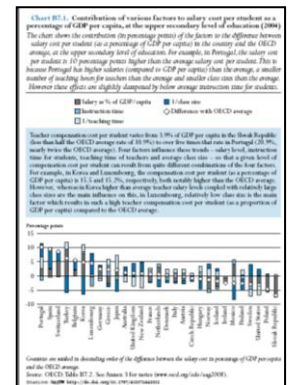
Chart B7.1. Contribution of various factors to salary cost per student as a percentage of GDP per capita, at the upper secondary level of education (2004)

The chart shows the contribution (in percentage points) of the factors to the difference between salary cost per student (as a percentage of GDP per capita) in the country and the OECD average, at the upper secondary level of education. For example, in Portugal, the salary cost per student is 10 percentage points higher than the average salary cost per student. This is because Portugal has higher salaries (compared to GDP per capita) than the average, a smaller number of teaching hours for teachers than the average and smaller class sizes than the average. However these effects are slightly dampened by below average instruction time for students.

Salary as % of GDP/capita
Instruction time
1/teaching time
1/class size
Difference with OECD average

Teacher compensation cost per student varies from 1.9% of GDP per capita in the Slovak Republic (less than half the OECD average rate of 10.9%) to over five times that rate in Portugal (20.9%, nearly twice the OECD average). Four factors influence these trends – salary level, instruction time for students, teaching time of teachers and average class size – so that a given level of compensation cost per student can result from quite different combinations of the four factors. For example, in Korea and Luxembourg, the compensation cost per student (as a percentage of GDP per capita) is 11.1 and 11.3%, respectively, both notably higher than the OECD average. However, whereas in Korea higher than average teacher salary levels coupled with relatively large class sizes are the main influence on this, in Luxembourg, relatively low class size is the main factor which results in such a high teacher compensation cost per student (as a proportion of GDP per capita) compared to the OECD average.

Percentage points

Portugal
Spain
Switzerland
Belgium
Greece
Luxembourg
Germany
Japan
Australia
United Kingdom
New Zealand
Netherlands
France
Italy
Austria
Czech Republic
Hungary
Denmark
Finland
Ireland
Iceland
Korea
Slovak Republic

Countries are ranked in descending order of the difference between the salary cost in percentage of GDP per capita and the OECD average.
Source: OECD. Table B7.2. See Annex 3 for notes (www.oecd.org/edu/eag2008).
StatLink http://dx.doi.org/10.1787/401937066001